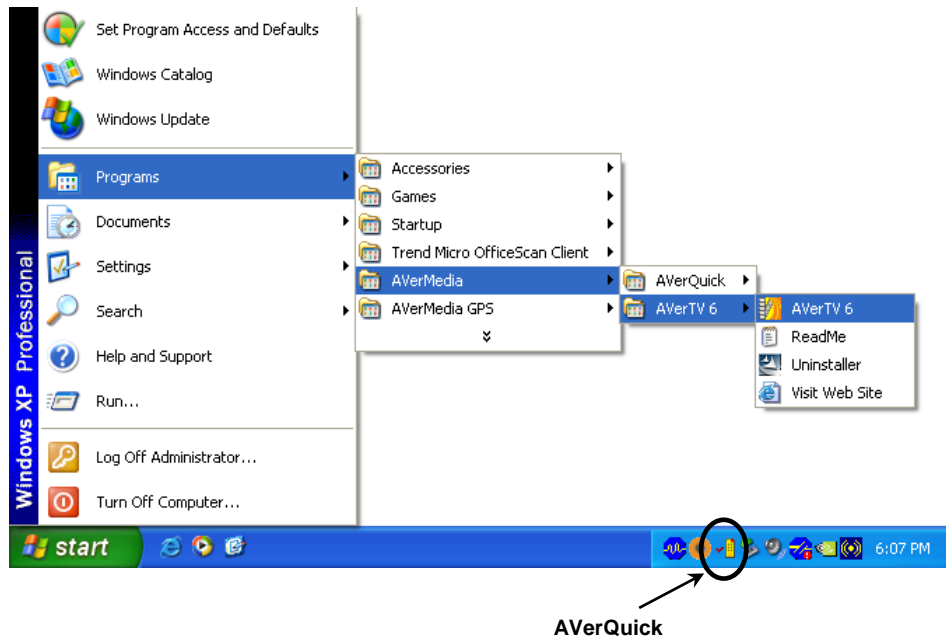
Set Program Access and Defaults
Windows Catalog
Windows Update
Programs
Documents
Settings
Search
Help and Support
Run...
Log Off Administrator...
Turn Off Computer...

Windows XP Professional

Accessories
Games
Startup
Trend Micro OfficeScan Client
AVerMedia
AVerMedia GPS

AVerQuick
AVerTV 6

AVerTV 6
ReadMe
Uninstaller
Visit Web Site

start
6:07 PM

AVerQuick